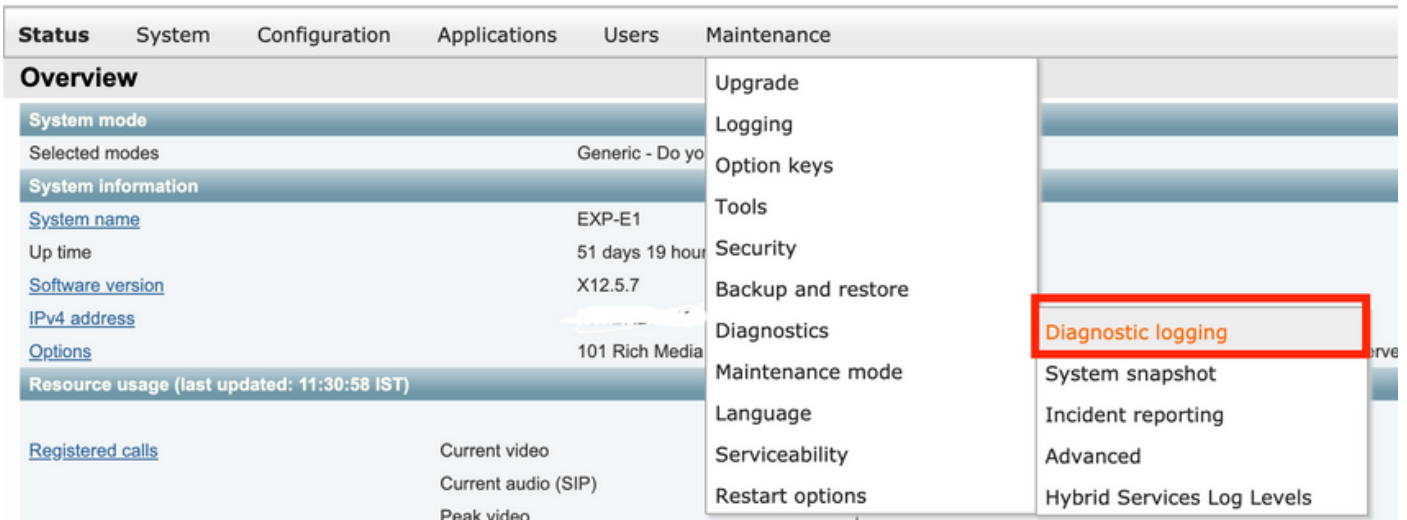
Status System Configuration Applications Users Maintenance

Overview

System mode

Selected modes Generic - Do yo

System information

System name EXP-E1

Up time 51 days 19 hour

Software version X12.5.7

IPv4 address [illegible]

Options 101 Rich Media

Resource usage (last updated: 11:30:58 IST)

Registered calls Current video

Current audio (SIP)

Peak video

Upgrade
Logging
Option keys
Tools
Security
Backup and restore
Diagnostics
Maintenance mode
Language
Serviceability
Restart options

Diagnostic logging
System snapshot
Incident reporting
Advanced
Hybrid Services Log Levels

erve